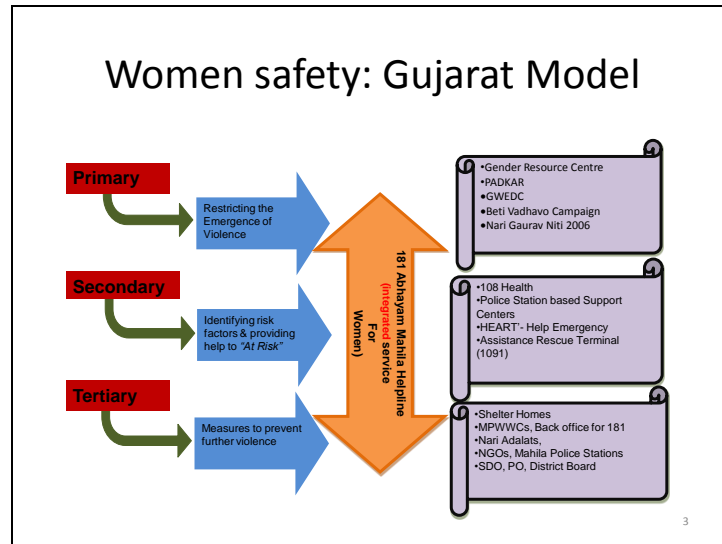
Women safety: Gujarat Model

Primary

Restricting the Emergence of Violence

Secondary

Identifying risk factors & providing help to *"At Risk"*

Tertiary

Measures to prevent further violence

181 Abhayam Mahila Helpline (Integrated service For Women)

•Gender Resource Centre
•PADKAR
•GWEDC
•Beti Vadhavo Campaign
•Nari Gaurav Niti 2006

•108 Health
•Police Station based Support Centers
•HEART'- Help Emergency
•Assistance Rescue Terminal (1091)

•Shelter Homes
•MPWWCs, Back office for 181
•Nari Adalats,
•NGOs, Mahila Police Stations
•SDO, PO, District Board

3